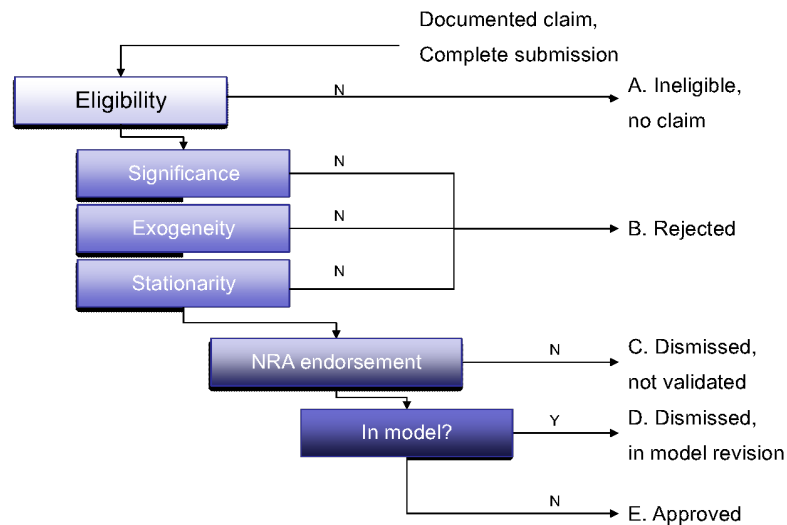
Documented claim,
Complete submission

Eligibility

N

A. Ineligible,
no claim

Significance

N

Exogeneity

N

B. Rejected

Stationarity

N

NRA endorsement

N

C. Dismissed,
not validated

In model?

Y

D. Dismissed,
in model revision

N

E. Approved